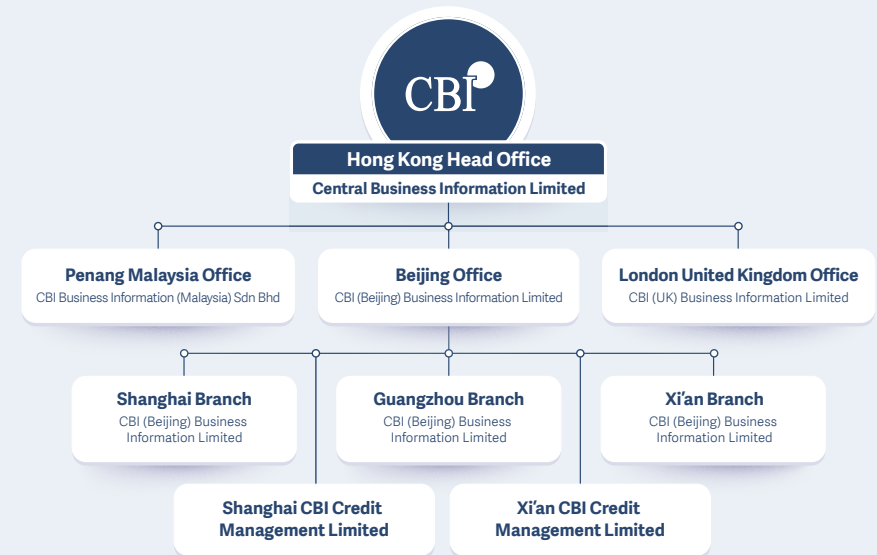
CBI

Hong Kong Head Office
Central Business Information Limited

Penang Malaysia Office
CBI Business Information (Malaysia) Sdn Bhd

Beijing Office
CBI (Beijing) Business Information Limited

London United Kingdom Office
CBI (UK) Business Information Limited

Shanghai Branch
CBI (Beijing) Business Information Limited

Guangzhou Branch
CBI (Beijing) Business Information Limited

Xi'an Branch
CBI (Beijing) Business Information Limited

Shanghai CBI Credit Management Limited

Xi'an CBI Credit Management Limited